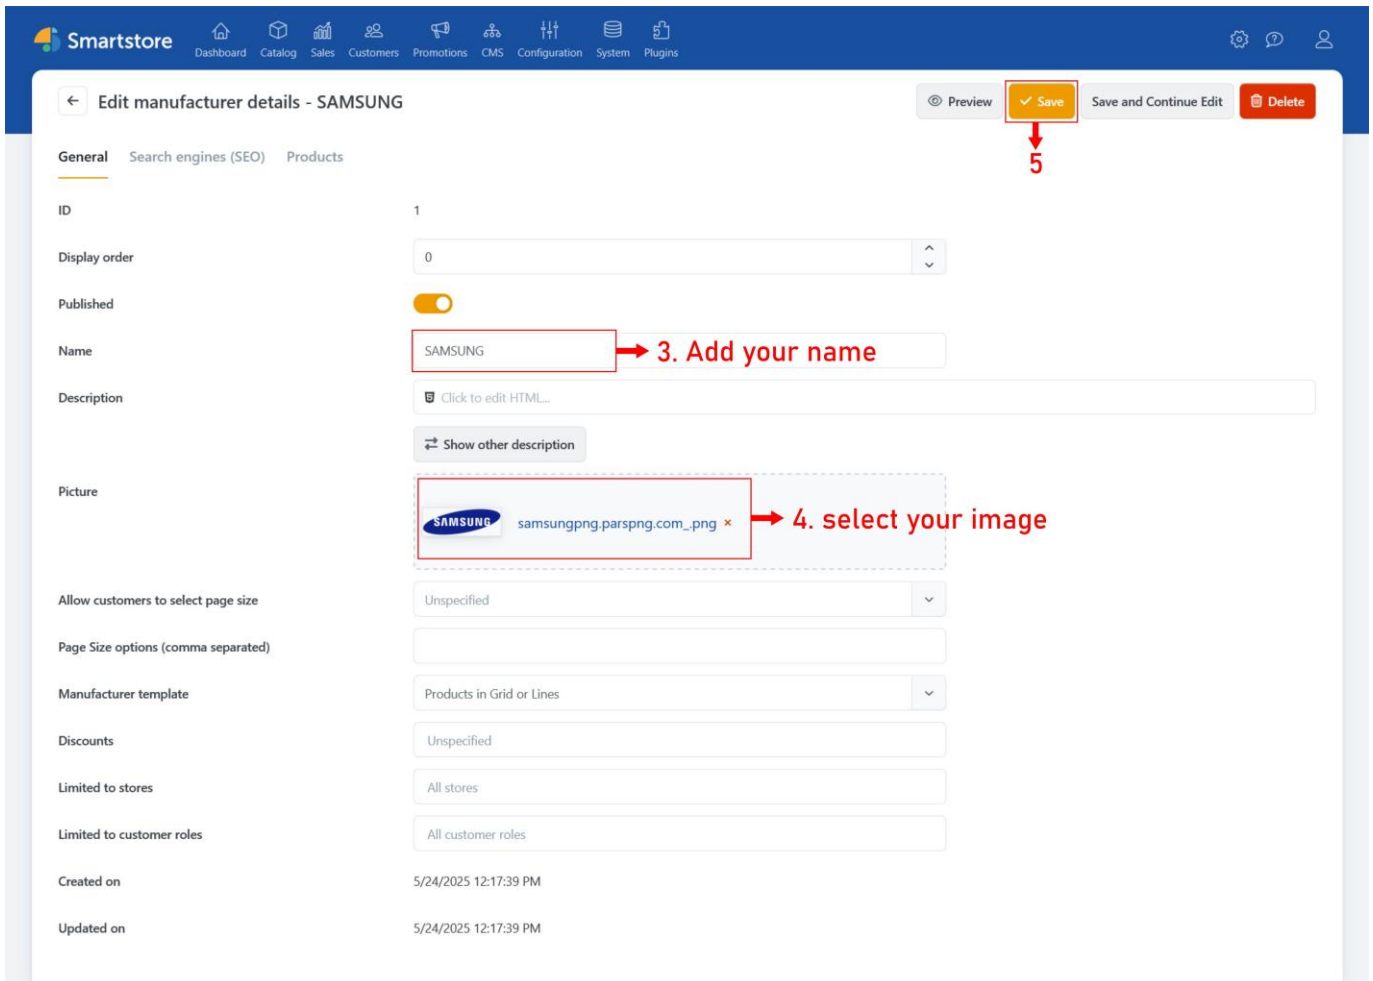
Smartstore
Dashboard Catalog Sales Customers Promotions CMS Configuration System Plugins

Edit manufacturer details - SAMSUNG

Preview
Save
5
Save and Continue Edit
Delete

General Search engines (SEO) Products

ID 1

Display order 0

Published

Name SAMSUNG
3. Add your name

Description Click to edit HTML...

Show other description

Picture SAMSUNG samsungpng.parspng.com_.png ×
4. select your image

Allow customers to select page size Unspecified

Page Size options (comma separated)

Manufacturer template Products in Grid or Lines

Discounts Unspecified

Limited to stores All stores

Limited to customer roles All customer roles

Created on 5/24/2025 12:17:39 PM

Updated on 5/24/2025 12:17:39 PM